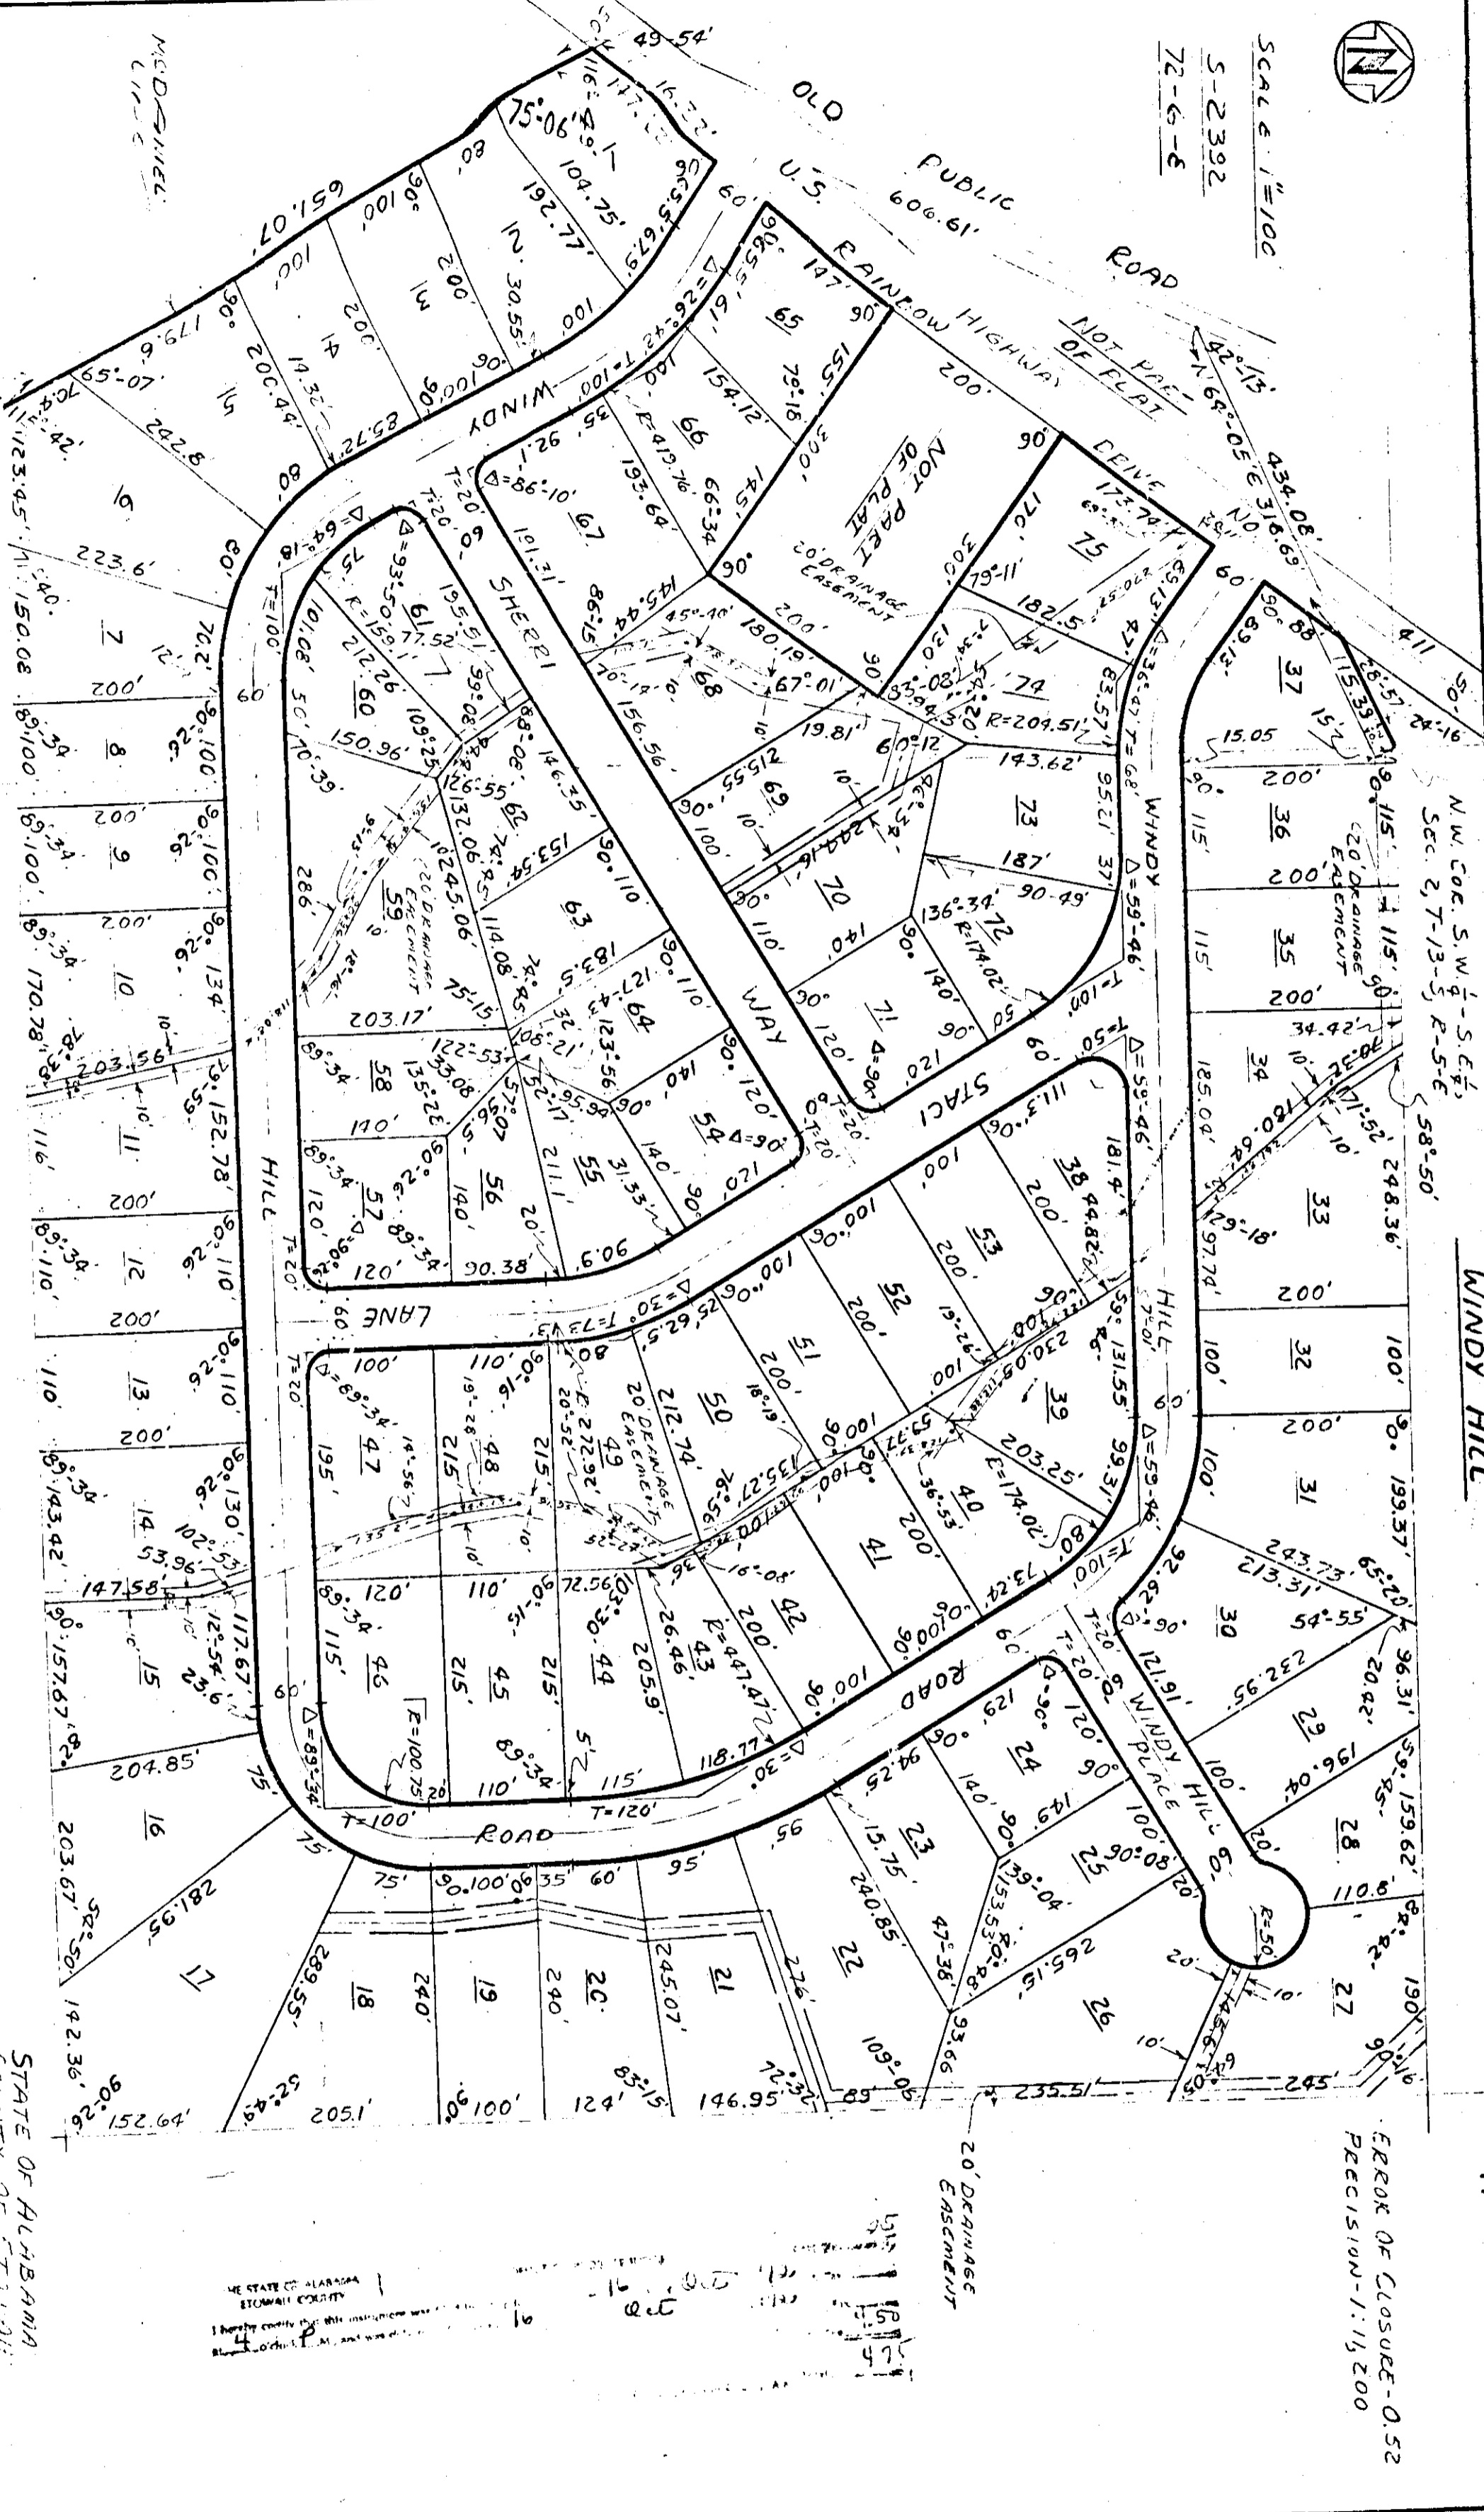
SCALE 1"=100'
S-2392
72-6-8

N

WINDY HILL

N.W. COR. S.W. 1/4 - S.E. 1/4
SEC. 2, T-13-S, R-5-E

OLD U.S. PUBLIC ROAD
606.61'
RAINBOW HIGHWAY
NOT PART OF PLAT
NOT PART OF PLAT
20' DRAINAGE EASEMENT
WINDY DRIVE
SHERRI WAY
STACI LANE
WINDY HILL ROAD
WINDY HILL PLACE
HILL
ROAD

M.C. DANIEL

1 2 3 4 5 6 7 8 9 10 11 12 13 14 15 16 17 18 19 20 21 22 23 24 25 26 27 28 29 30 31 32 33 34 35 36 37 38 39 40 41 42 43 44 45 46 47 48 49 50 51 52 53 54 55 56 57 58 59 60 61 62 63 64 65 66 67 68 69 70 71 72 73 74 75

20' DRAINAGE EASEMENT

ERROR OF CLOSURE-0.52
PRECISION-1:11,200

STATE OF ALABAMA

THE STATE OF ALABAMA
ETOWAH COUNTY
I hereby certify that this instrument was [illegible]
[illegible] 4 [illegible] P.M. and was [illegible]
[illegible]